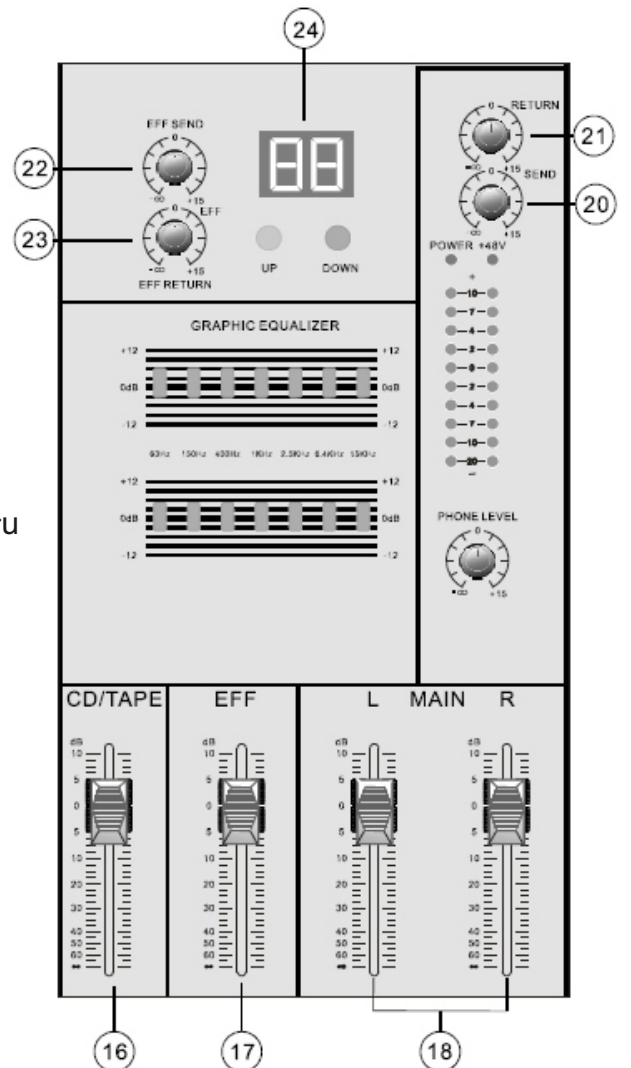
24

22
EFF SEND
0
-∞ +15
23
0
EFF
-∞ +15
EFF RETURN

UP DOWN

0
RETURN
21
-∞ +15
0
SEND
20
-∞ +15
POWER +48V
+
10
7
4
2
0
2
4
7
10
20
-

GRAPHIC EQUALIZER
+12 +12
0dB 0dB
-12 -12
63Hz 150Hz 400Hz 1KHz 2.5KHz 6.4KHz 15KHz
+12 +12
0dB 0dB
-12 -12

ru

PHONE LEVEL
0
-∞ +15

CD/TAPE
dB
10
5
0
5
10
20
30
40
50
60
∞

EFF
dB
10
5
0
5
10
20
30
40
50
60
∞

L MAIN R
dB
10
5
0
5
10
20
30
40
50
60
∞

dB
10
5
0
5
10
20
30
40
50
60
∞

16 17 18